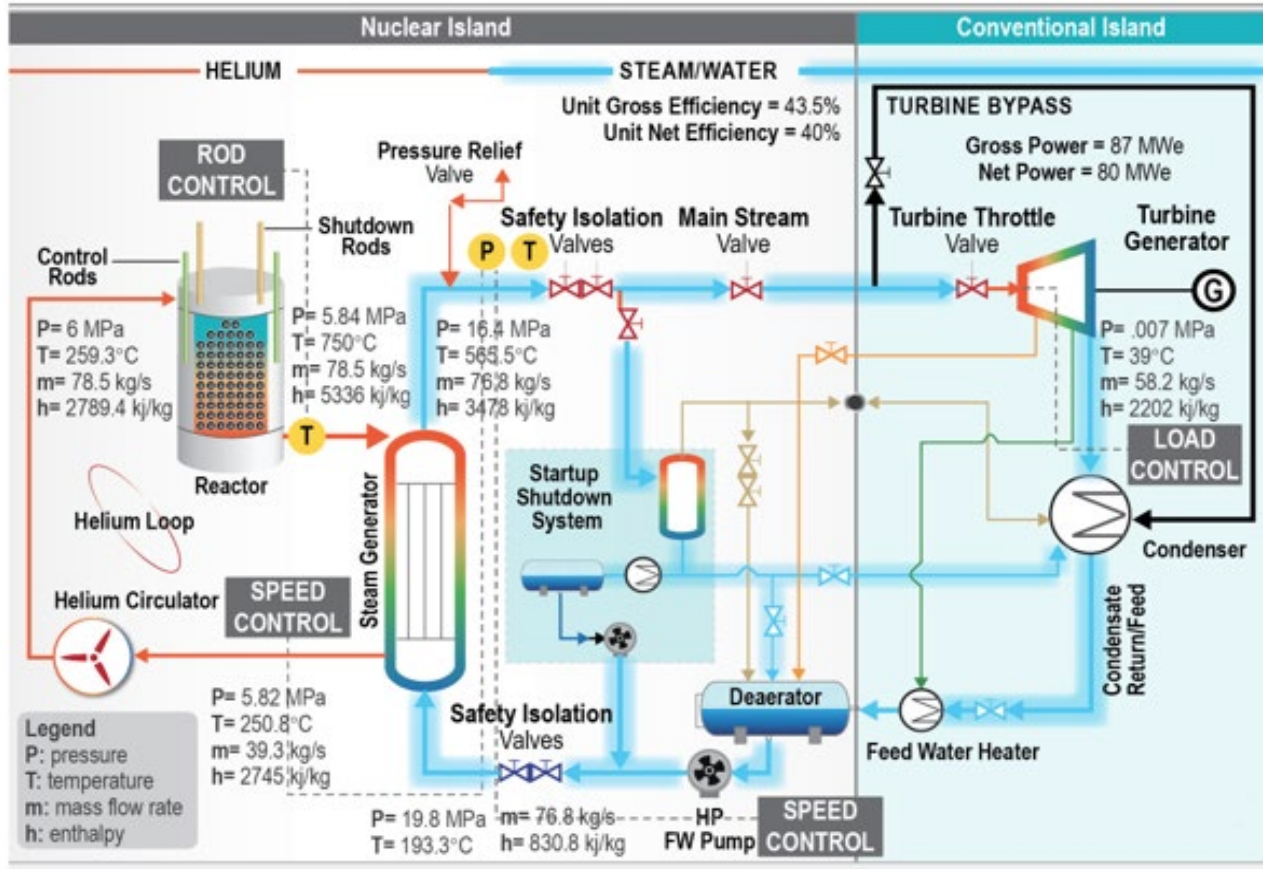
Nuclear Island

Conventional Island

HELIUM

STEAM/WATER

Unit Gross Efficiency = 43.5%
Unit Net Efficiency = 40%

TURBINE BYPASS

Gross Power = 87 MWe
Net Power = 80 MWe

ROD CONTROL

Pressure Relief Valve

Shutdown Rods

Control Rods

Safety Isolation Valves

Main Stream Valve

Turbine Throttle Valve

Turbine Generator

P

T

G

P= 6 MPa
T= 259.3°C
m= 78.5 kg/s
h= 2789.4 kj/kg

P= 5.84 MPa
T= 750°C
m= 78.5 kg/s
h= 5336 kj/kg

P= 16.4 MPa
T= 565.5°C
m= 76.8 kg/s
h= 3478 kj/kg

P= .007 MPa
T= 39°C
m= 58.2 kg/s
h= 2202 kj/kg

T

LOAD CONTROL

Reactor

Helium Loop

Steam Generator

Startup Shutdown System

Condenser

Helium Circulator

SPEED CONTROL

Condensate Return/Feed

P= 5.82 MPa
T= 250.8°C
m= 39.3 kg/s
h= 2745 kj/kg

Deaerator

Safety Isolation Valves

Feed Water Heater

Legend
P: pressure
T: temperature
m: mass flow rate
h: enthalpy

P= 19.8 MPa
T= 193.3°C

m= 76.8 kg/s
h= 830.8 kj/kg

HP FW Pump

SPEED CONTROL